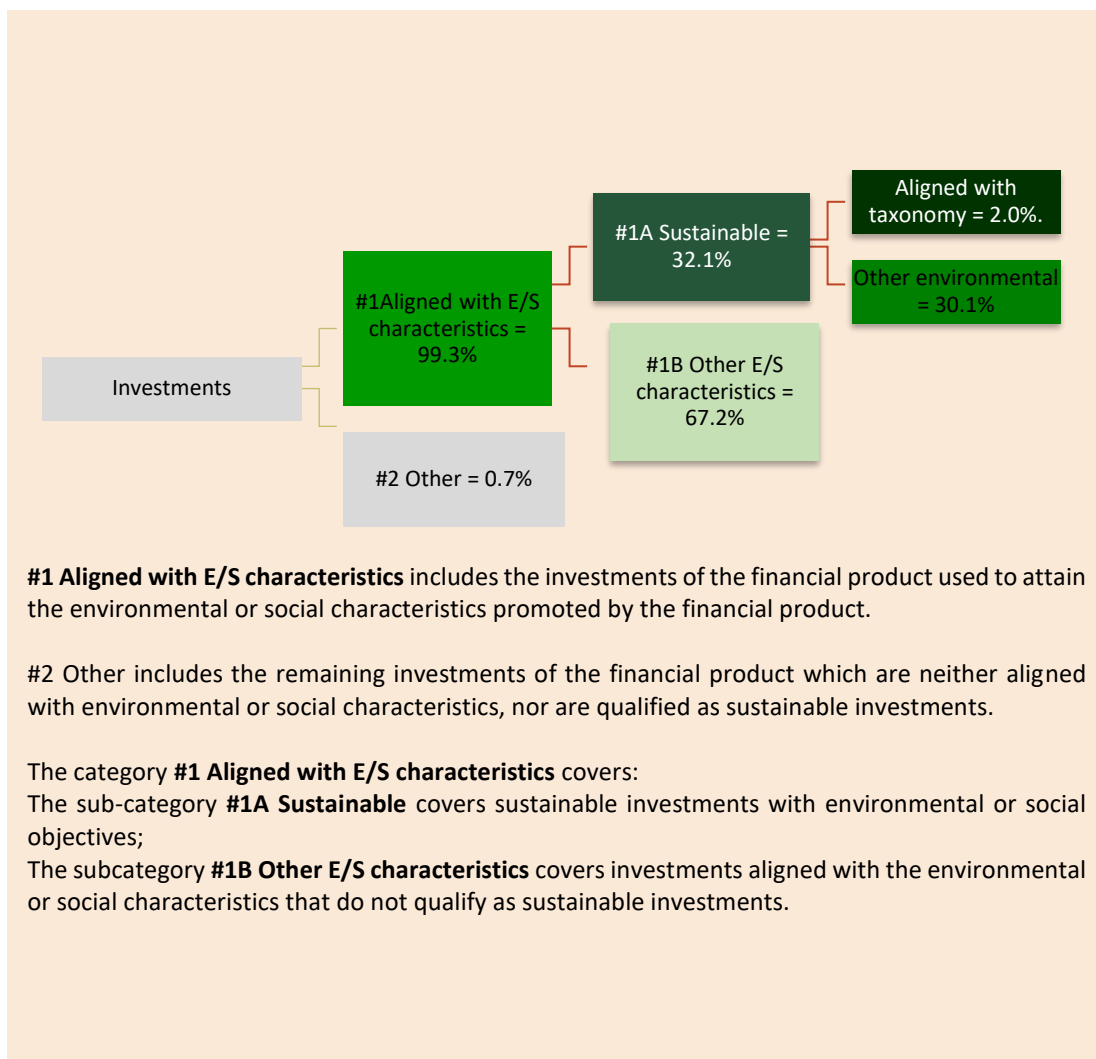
Investments

#1Aligned with E/S characteristics = 99.3%

#2 Other = 0.7%

#1A Sustainable = 32.1%

#1B Other E/S characteristics = 67.2%

Aligned with taxonomy = 2.0%.

Other environmental = 30.1%

**#1 Aligned with E/S characteristics** includes the investments of the financial product used to attain the environmental or social characteristics promoted by the financial product.

#2 Other includes the remaining investments of the financial product which are neither aligned with environmental or social characteristics, nor are qualified as sustainable investments.

The category **#1 Aligned with E/S characteristics** covers:
The sub-category **#1A Sustainable** covers sustainable investments with environmental or social objectives;
The subcategory **#1B Other E/S characteristics** covers investments aligned with the environmental or social characteristics that do not qualify as sustainable investments.